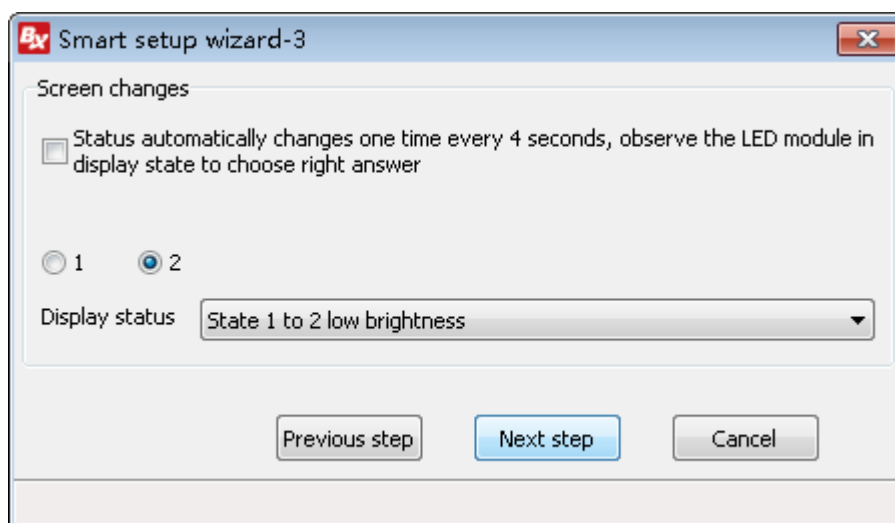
BX Smart setup wizard-3

Screen changes

Status automatically changes one time every 4 seconds, observe the LED module in display state to choose right answer

1 2

Display status State 1 to 2 low brightness

Previous step Next step Cancel